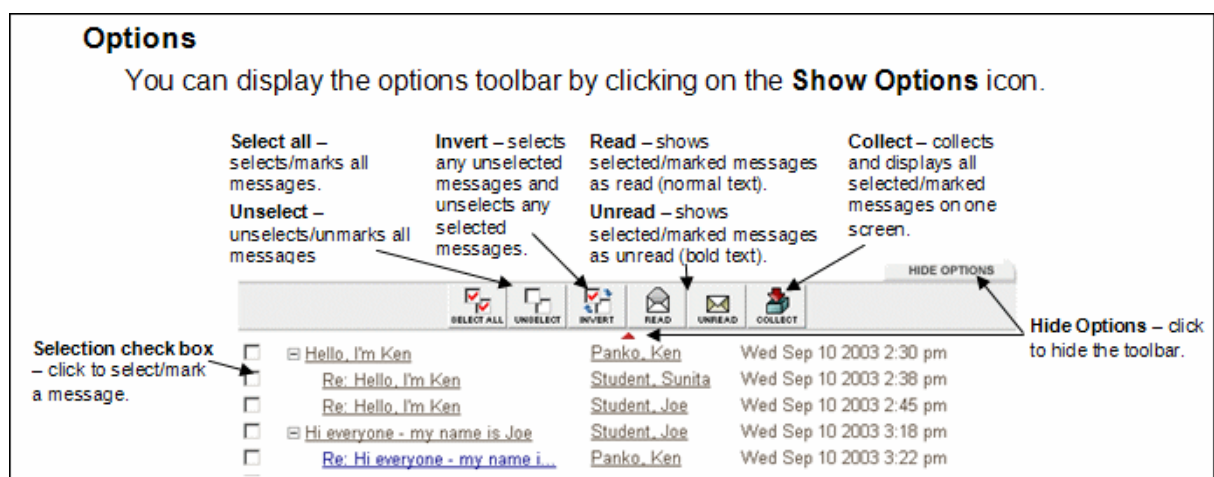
**Options**

You can display the options toolbar by clicking on the **Show Options** icon.

**Select all** – selects/marks all messages.

**Unselect** – unselects/unmarks all messages

**Invert** – selects any unselected messages and unselects any selected messages.

**Read** – shows selected/marked messages as read (normal text).

**Unread** – shows selected/marked messages as unread (bold text).

**Collect** – collects and displays all selected/marked messages on one screen.

HIDE OPTIONS

SELECT ALL | UNSELECT | INVERT | READ | UNREAD | COLLECT

**Hide Options** – click to hide the toolbar.

**Selection check box** – click to select/mark a message.

| | | | |
|---|---|---|---|
| ☐ | ⊟ Hello, I'm Ken | Panko, Ken | Wed Sep 10 2003 2:30 pm |
| ☐ | Re: Hello, I'm Ken | Student, Sunita | Wed Sep 10 2003 2:38 pm |
| ☐ | Re: Hello, I'm Ken | Student, Joe | Wed Sep 10 2003 2:45 pm |
| ☐ | ⊟ Hi everyone - my name is Joe | Student, Joe | Wed Sep 10 2003 3:18 pm |
| ☐ | Re: Hi everyone - my name i... | Panko, Ken | Wed Sep 10 2003 3:22 pm |